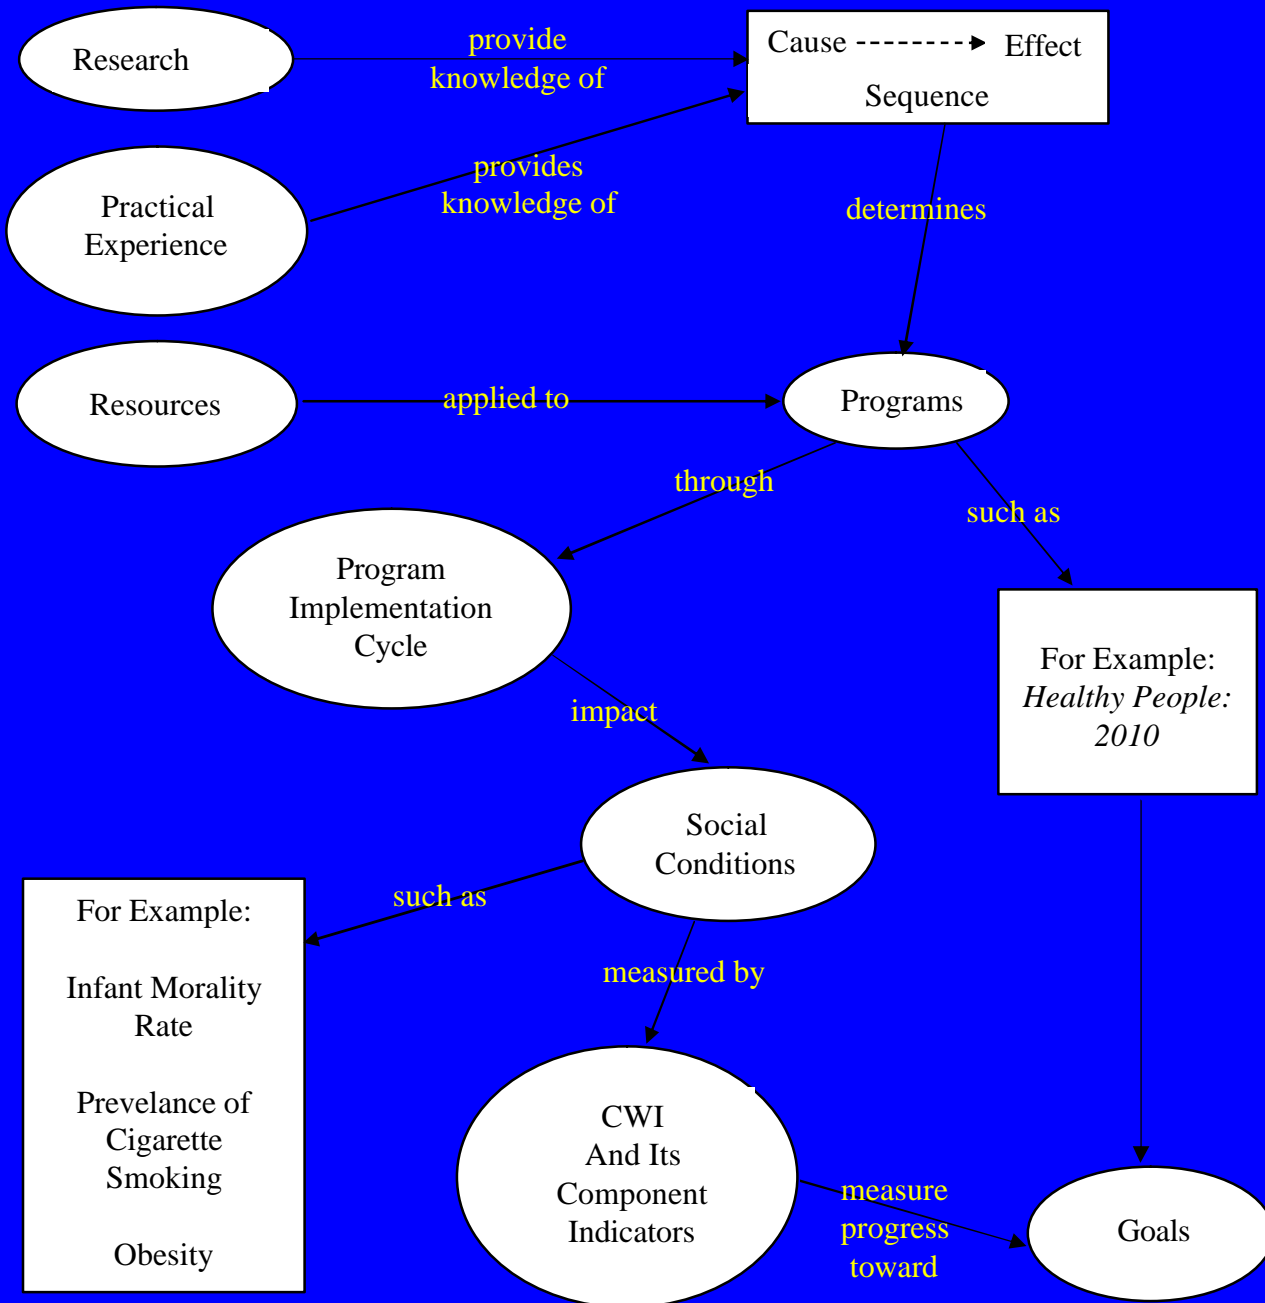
Research

provide knowledge of

Cause Effect

Sequence

Practical Experience

provides knowledge of

determines

Resources

applied to

Programs

through

such as

Program Implementation Cycle

For Example: *Healthy People: 2010*

impact

Social Conditions

such as

For Example:

Infant Morality Rate

Prevelance of Cigarette Smoking

Obesity

measured by

CWI And Its Component Indicators

measure progress toward

Goals